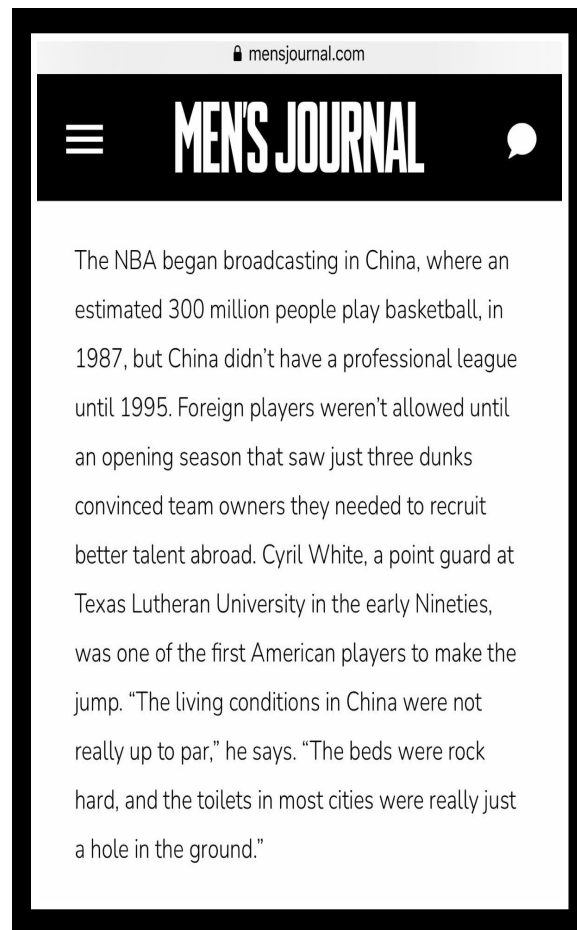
mensjournal.com

MEN'S JOURNAL

The NBA began broadcasting in China, where an estimated 300 million people play basketball, in 1987, but China didn't have a professional league until 1995. Foreign players weren't allowed until an opening season that saw just three dunks convinced team owners they needed to recruit better talent abroad. Cyril White, a point guard at Texas Lutheran University in the early Nineties, was one of the first American players to make the jump. "The living conditions in China were not really up to par," he says. "The beds were rock hard, and the toilets in most cities were really just a hole in the ground."